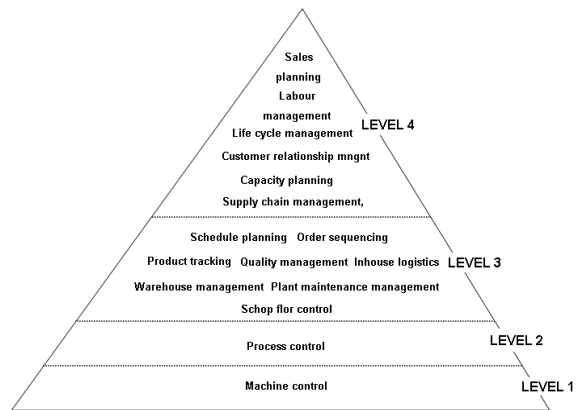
Sales planning
Labour management
Life cycle management
Customer relationship mngnt
Capacity planning
Supply chain management,

LEVEL 4

Schedule planning Order sequencing
Product tracking Quality management Inhouse logistics
Warehouse management Plant maintenance management
Schop flor control

LEVEL 3

Process control

LEVEL 2

Machine control

LEVEL 1